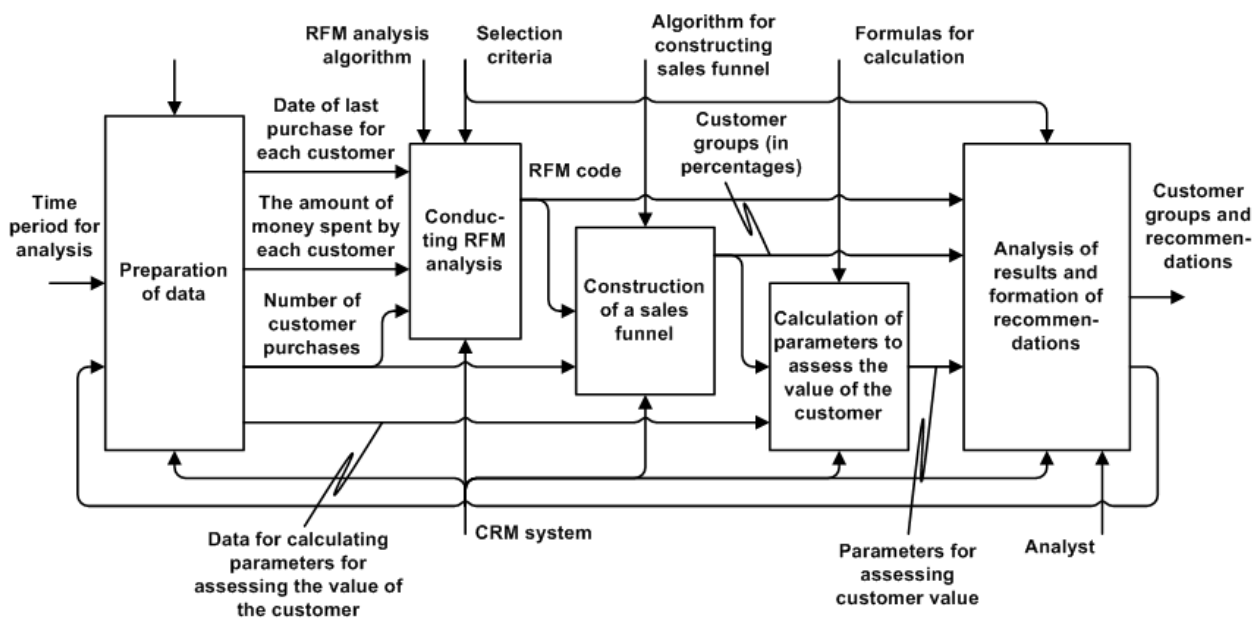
RFM analysis algorithm

Selection criteria

Algorithm for constructing sales funnel

Formulas for calculation

Date of last purchase for each customer

Customer groups (in percentages)

RFM code

Time period for analysis

The amount of money spent by each customer

Conducting RFM analysis

Preparation of data

Construction of a sales funnel

Analysis of results and formation of recommendations

Customer groups and recommendations

Number of customer purchases

Calculation of parameters to assess the value of the customer

Data for calculating parameters for assessing the value of the customer

CRM system

Parameters for assessing customer value

Analyst